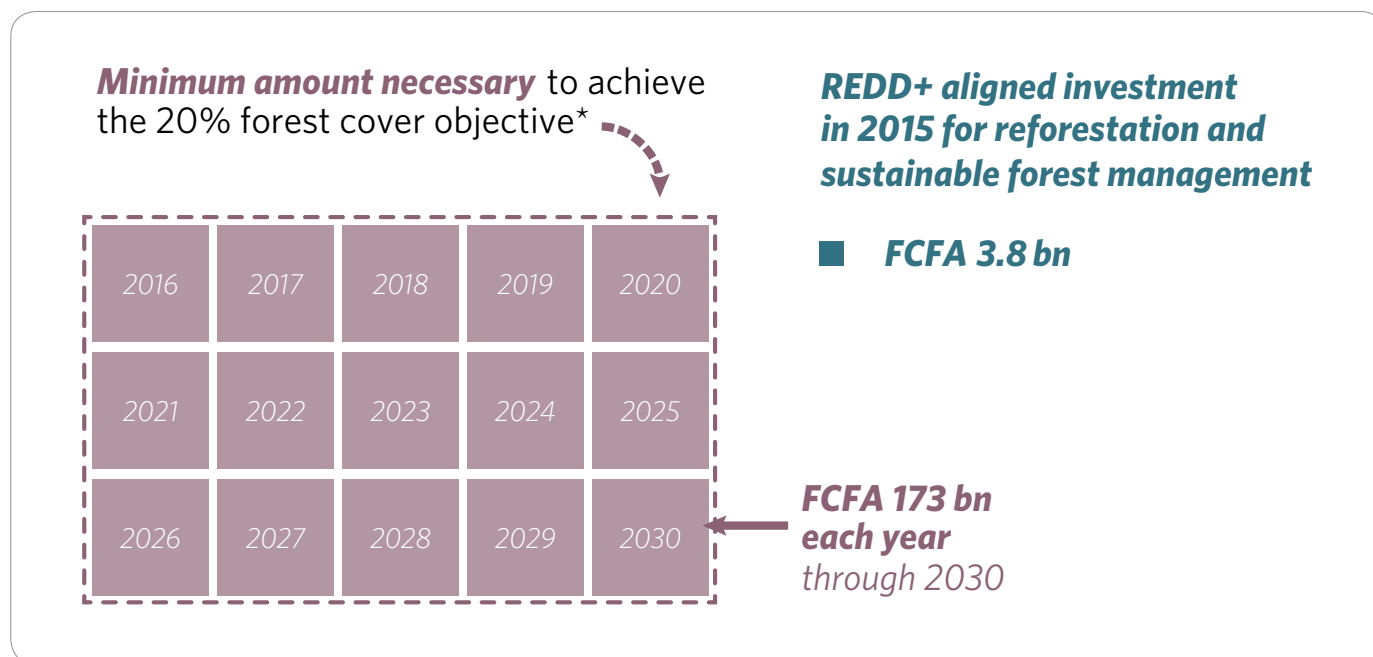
Minimum amount necessary to achieve the 20% forest cover objective*

2016 2017 2018 2019 2020
2021 2022 2023 2024 2025
2026 2027 2028 2029 2030

REDD+ aligned investment in 2015 for reforestation and sustainable forest management

FCFA 3.8 bn

FCFA 173 bn each year through 2030